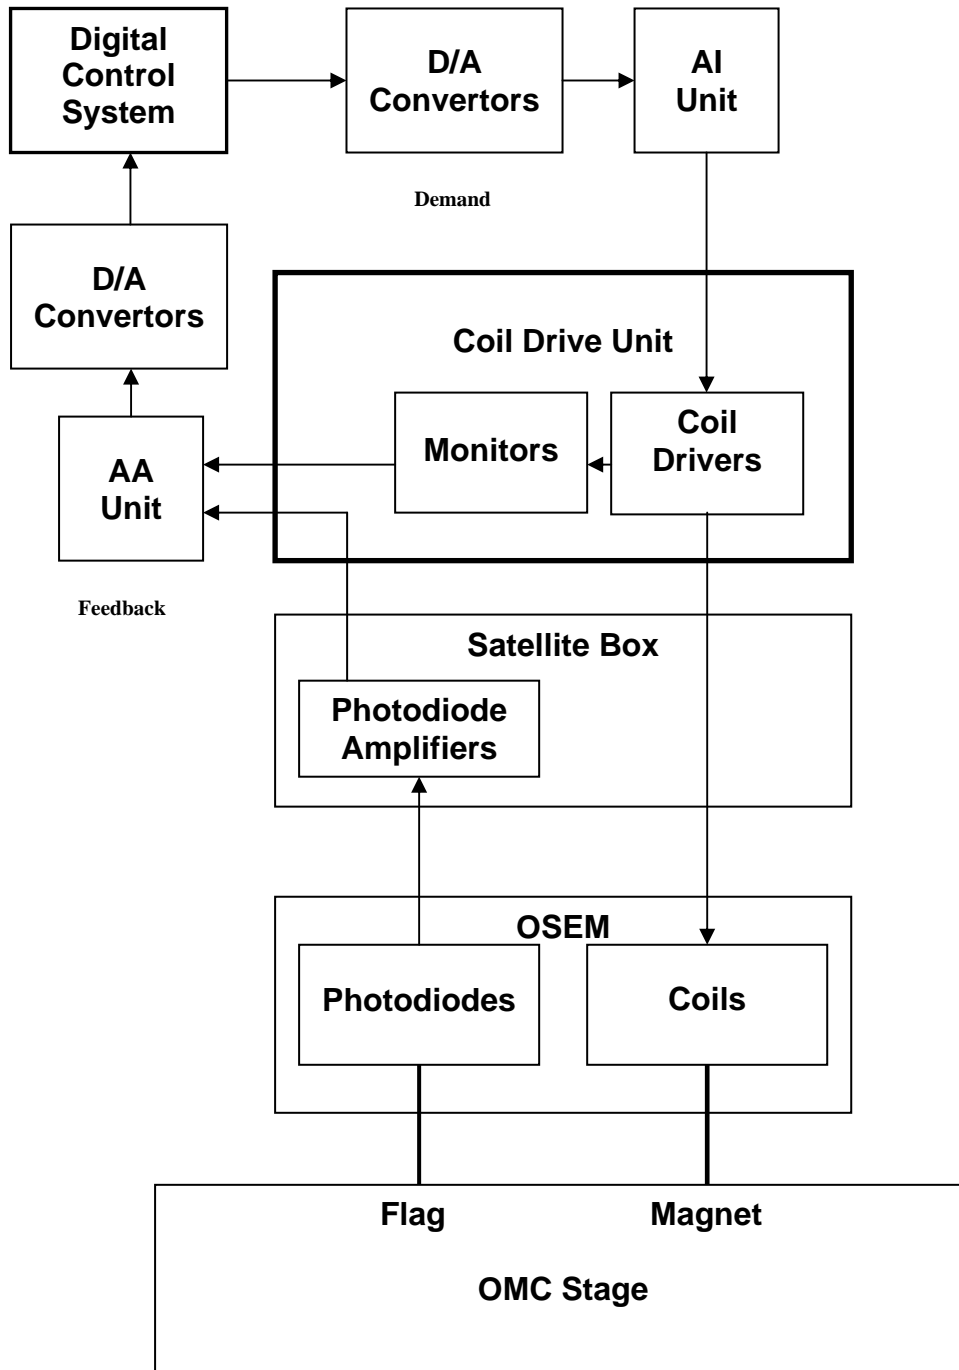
Digital Control System

D/A Convertors

AI Unit

Demand

D/A Convertors

Coil Drive Unit

Monitors

Coil Drivers

AA Unit

Feedback

Satellite Box

Photodiode Amplifiers

OSEM

Photodiodes

Coils

Flag

Magnet

OMC Stage